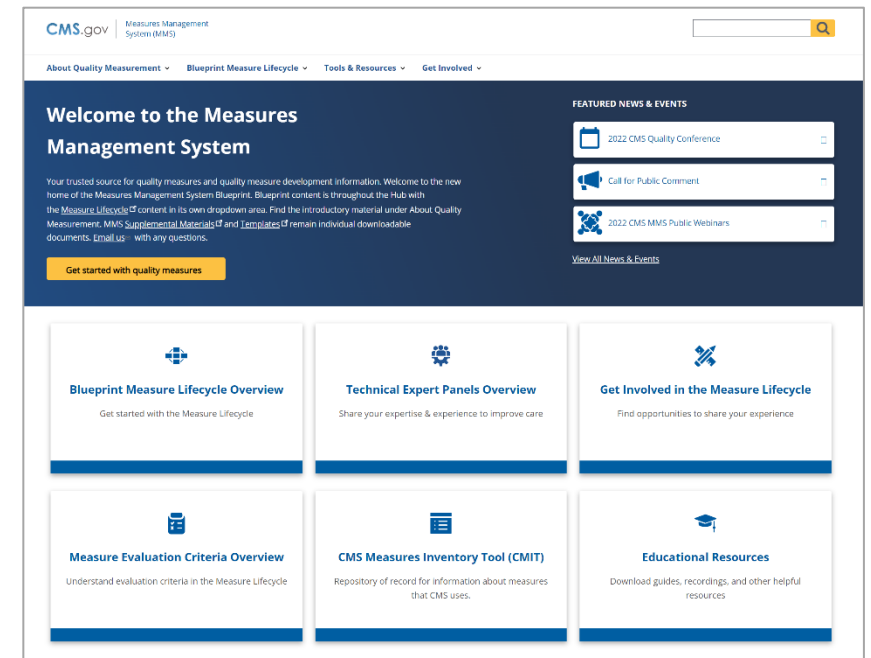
CMS.gov | Measures Management System (MMS)

About Quality Measurement Blueprint Measure Lifecycle Tools & Resources Get Involved

Welcome to the Measures Management System

Your trusted source for quality measures and quality measure development information. Welcome to the new home of the Measures Management System Blueprint. Blueprint content is throughout the Hub with the Measure Lifecycle content in its own dropdown area. Find the introductory material under About Quality Measurement. MMS Supplemental Materials and Templates remain individual downloadable documents. Email us with any questions.

Get started with quality measures

FEATURED NEWS & EVENTS

2022 CMS Quality Conference

Call for Public Comment

2022 CMS MMS Public Webinars

View All News & Events

Blueprint Measure Lifecycle Overview
Get started with the Measure Lifecycle

Technical Expert Panels Overview
Share your expertise & experience to improve care

Get Involved in the Measure Lifecycle
Find opportunities to share your experience

Measure Evaluation Criteria Overview
Understand evaluation criteria in the Measure Lifecycle

CMS Measures Inventory Tool (CMIT)
Repository of record for information about measures that CMS uses.

Educational Resources
Download guides, recordings, and other helpful resources